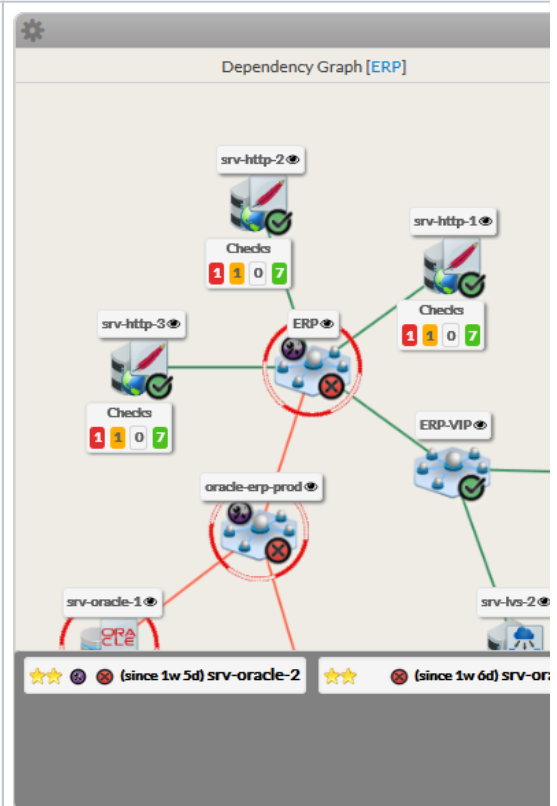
Dependency Graph [ERP]

srv-http-2

Checks
1 1 0 7

srv-http-1

Checks
1 1 0 7

srv-http-3

ERP

Checks
1 1 0 7

ERP-VIP

oracle-erp-prod

srv-oracle-1

srv-lvs-2

(since 1w 5d) srv-oracle-2

(since 1w 6d) srv-ora